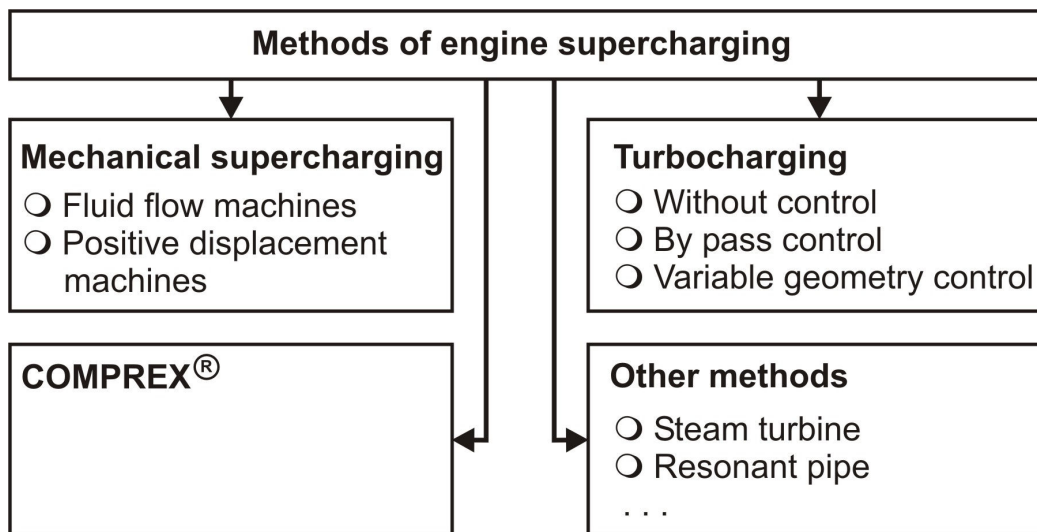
Methods of engine supercharging

Mechanical supercharging
❍ Fluid flow machines
❍ Positive displacement machines

Turbocharging
❍ Without control
❍ By pass control
❍ Variable geometry control

COMPREX®

Other methods
❍ Steam turbine
❍ Resonant pipe
. . .